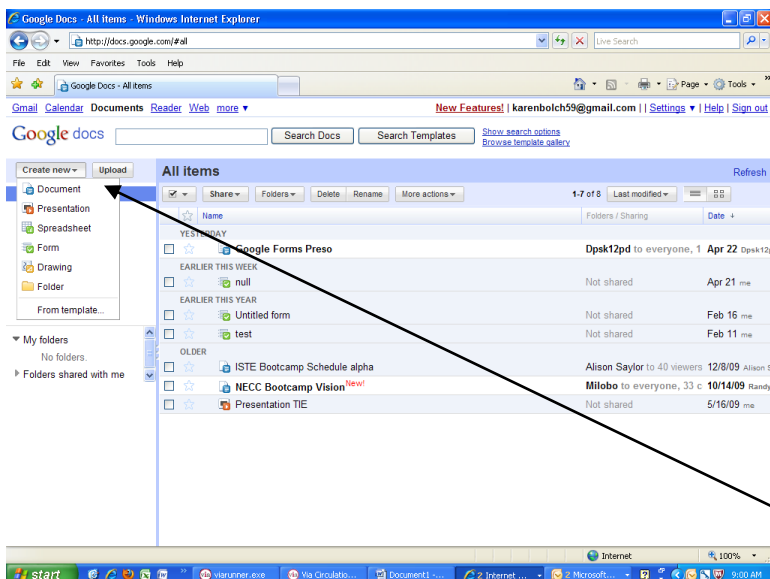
Google Docs - All items - Windows Internet Explorer

http://docs.google.com/#all

Live Search

File Edit View Favorites Tools Help

Google Docs - All items

Page ▾ Tools ▾

Gmail Calendar Documents Reader Web more ▾

New Features! | karenbolch59@gmail.com | | Settings ▾ | Help | Sign out

Google docs

Search Docs  Search Templates

Show search options
Browse template gallery

Create new ▾  Upload

Document
Presentation
Spreadsheet
Form
Drawing
Folder
From template...

▼ My folders
No folders.
▸ Folders shared with me

All items

Refresh

Share ▾  Folders ▾  Delete  Rename  More actions ▾

1-7 of 8  Last modified ▾

| | Name | Folders / Sharing | Date ↓ |
|---|---|---|---|
| YESTERDAY | | | |
| | Google Forms Preso | Dpsk12pd to everyone, 1 | Apr 22 Dpsk12 |
| EARLIER THIS WEEK | | | |
| | null | Not shared | Apr 21 me |
| EARLIER THIS YEAR | | | |
| | Untitled form | Not shared | Feb 16 me |
| | test | Not shared | Feb 11 me |
| OLDER | | | |
| | ISTE Bootcamp Schedule alpha | Alison Saylor to 40 viewers | 12/8/09 Alison S |
| | NECC Bootcamp Vision New! | Milobo to everyone, 33 c | 10/14/09 Randy |
| | Presentation TIE | Not shared | 5/16/09 me |

Internet

100%

start  viarunner.exe  Via Circulatio...  Document1 -...  2 Internet ...  2 Microsoft...  9:00 AM